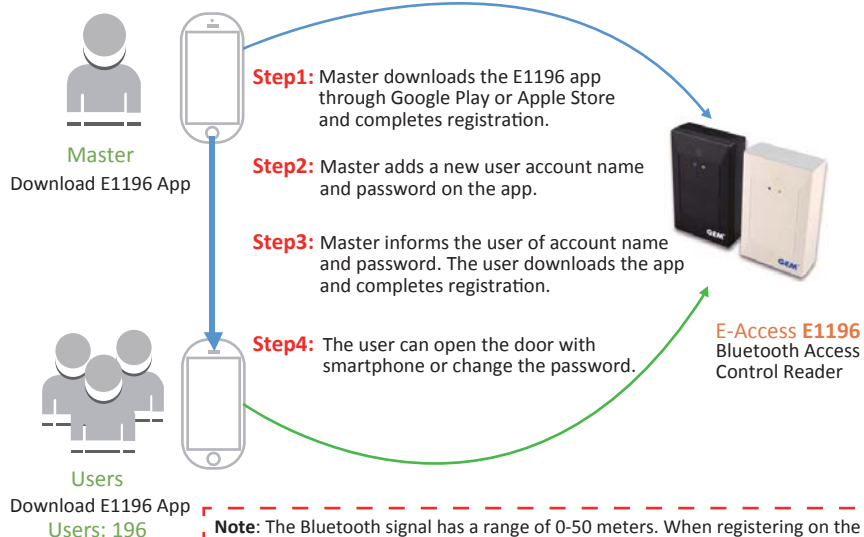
Master
Download E1196 App

Step1: Master downloads the E1196 app through Google Play or Apple Store and completes registration.

Step2: Master adds a new user account name and password on the app.

Step3: Master informs the user of account name and password. The user downloads the app and completes registration.

Step4: The user can open the door with smartphone or change the password.

GEM

GEM

E-Access E1196
Bluetooth Access Control Reader

Users
Download E1196 App
Users: 196

Note: The Bluetooth signal has a range of 0-50 meters. When registering on the